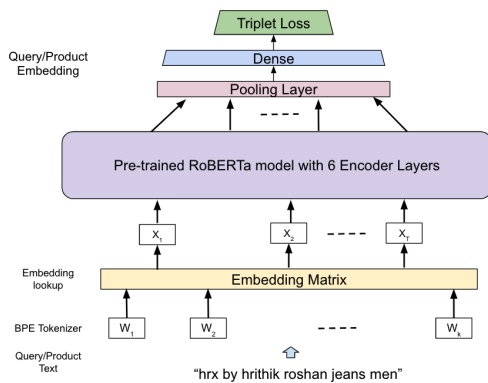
Triplet Loss

Query/Product Embedding

Dense

Pooling Layer

----

Pre-trained RoBERTa model with 6 Encoder Layers

$X_1$

$X_2$

----

$X_T$

Embedding lookup

Embedding Matrix

BPE Tokenizer

$W_1$

$W_2$

----

$W_k$

Query/Product Text

"hrx by hrithik roshan jeans men"